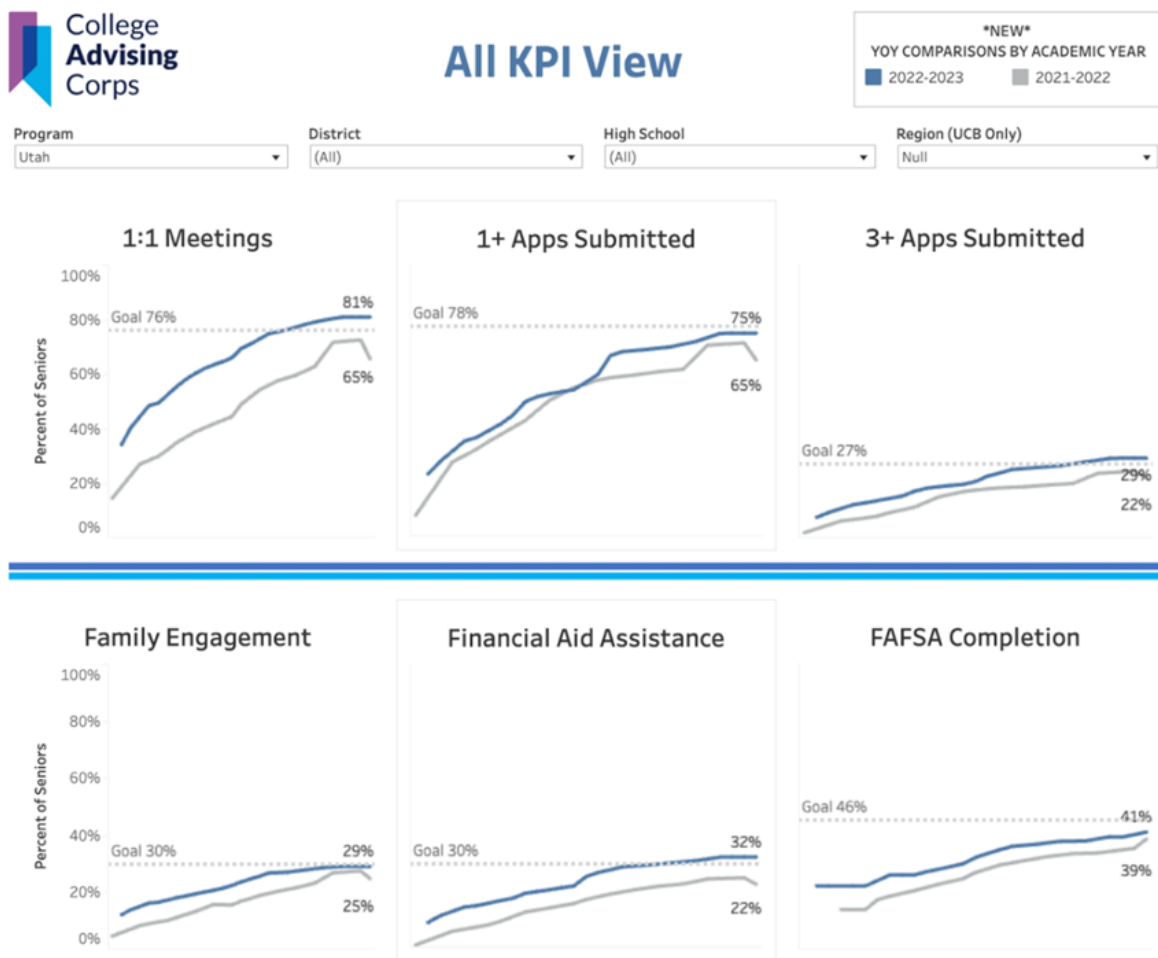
College Advising Corps

All KPI View

*NEW*
YOY COMPARISONS BY ACADEMIC YEAR
2022-2023
2021-2022

Program
Utah

District
(All)

High School
(All)

Region (UCB Only)
Null

1:1 Meetings

100%
80%
60%
40%
20%
0%
Percent of Seniors

Goal 76%
81%
65%

1+ Apps Submitted

Goal 78%
75%
65%

3+ Apps Submitted

Goal 27%
29%
22%

Family Engagement

100%
80%
60%
40%
20%
0%
Percent of Seniors

Goal 30%
29%
25%

Financial Aid Assistance

Goal 30%
32%
22%

FAFSA Completion

Goal 46%
41%
39%